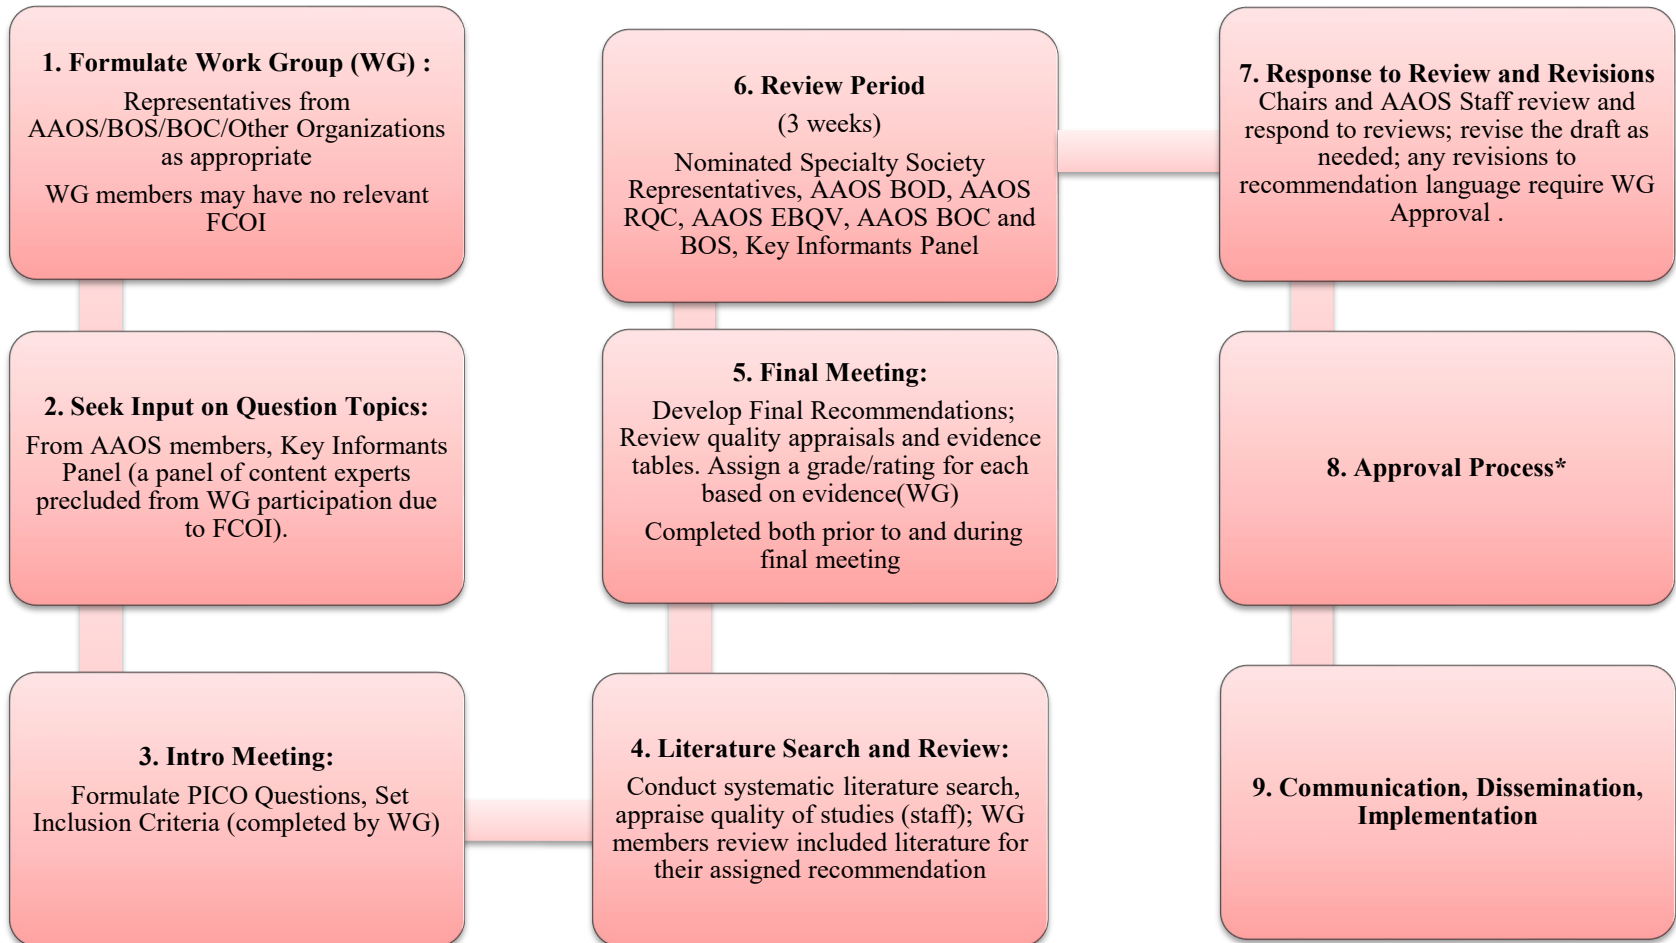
1. Formulate Work Group (WG) :

Representatives from AAOS/BOS/BOC/Other Organizations as appropriate

WG members may have no relevant FCOI

2. Seek Input on Question Topics:

From AAOS members, Key Informants Panel (a panel of content experts precluded from WG participation due to FCOI).

3. Intro Meeting:

Formulate PICO Questions, Set Inclusion Criteria (completed by WG)

4. Literature Search and Review:

Conduct systematic literature search, appraise quality of studies (staff); WG members review included literature for their assigned recommendation

5. Final Meeting:

Develop Final Recommendations; Review quality appraisals and evidence tables. Assign a grade/rating for each based on evidence(WG)

Completed both prior to and during final meeting

6. Review Period

(3 weeks)

Nominated Specialty Society Representatives, AAOS BOD, AAOS RQC, AAOS EBQV, AAOS BOC and BOS, Key Informants Panel

7. Response to Review and Revisions

Chairs and AAOS Staff review and respond to reviews; revise the draft as needed; any revisions to recommendation language require WG Approval .

8. Approval Process*

9. Communication, Dissemination, Implementation